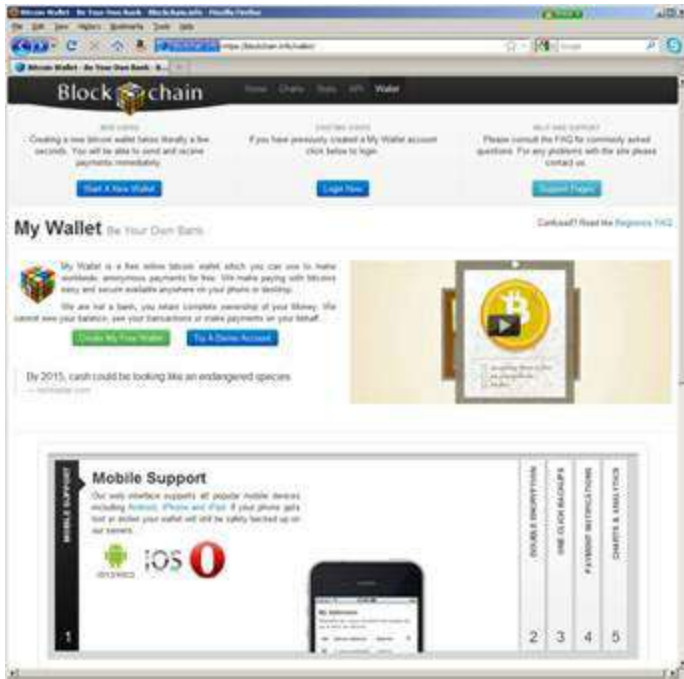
Bitcoin Wallet - Be Your Own Bank - Blockchain.info - Mozilla Firefox

File Edit View History Bookmarks Tools Help

https://blockchain.info/wallet/

Bitcoin Wallet - Be Your Own Bank - B...

Block chain

Home Charts Stats API Wallet

NEW USERS
Creating a new bitcoin wallet takes literally a few seconds. You will be able to send and receive payments immediately.

Start A New Wallet

EXISTING USERS
If you have previously created a My Wallet account click below to login.

Login Now

HELP AND SUPPORT
Please consult the FAQ for commonly asked questions. For any problems with the site please contact us.

Support Pages

My Wallet Be Your Own Bank

Confused? Read the Beginners FAQ

My Wallet is a free online bitcoin wallet which you can use to make worldwide, anonymous payments for free. We make paying with bitcoins easy and secure available anywhere on your phone or desktop.

We are not a bank, you retain complete ownership of your Money. We cannot see your balance, see your transactions or make payments on your behalf.

Create My Free Wallet

Try A Demo Account

By 2015, cash could be looking like an endangered species
— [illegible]

Mobile Support

MOBILE SUPPORT

Our web interface supports all popular mobile devices including Android, iPhone and iPad. If your phone gets lost or stolen your wallet will still be safely backed up on our servers.

android iOS

My Addresses

1

DOUBLE ENCRYPTION 2

ONE CLICK BACKUPS 3

PAYMENT NOTIFICATIONS 4

CHARTS & ANALYTICS 5